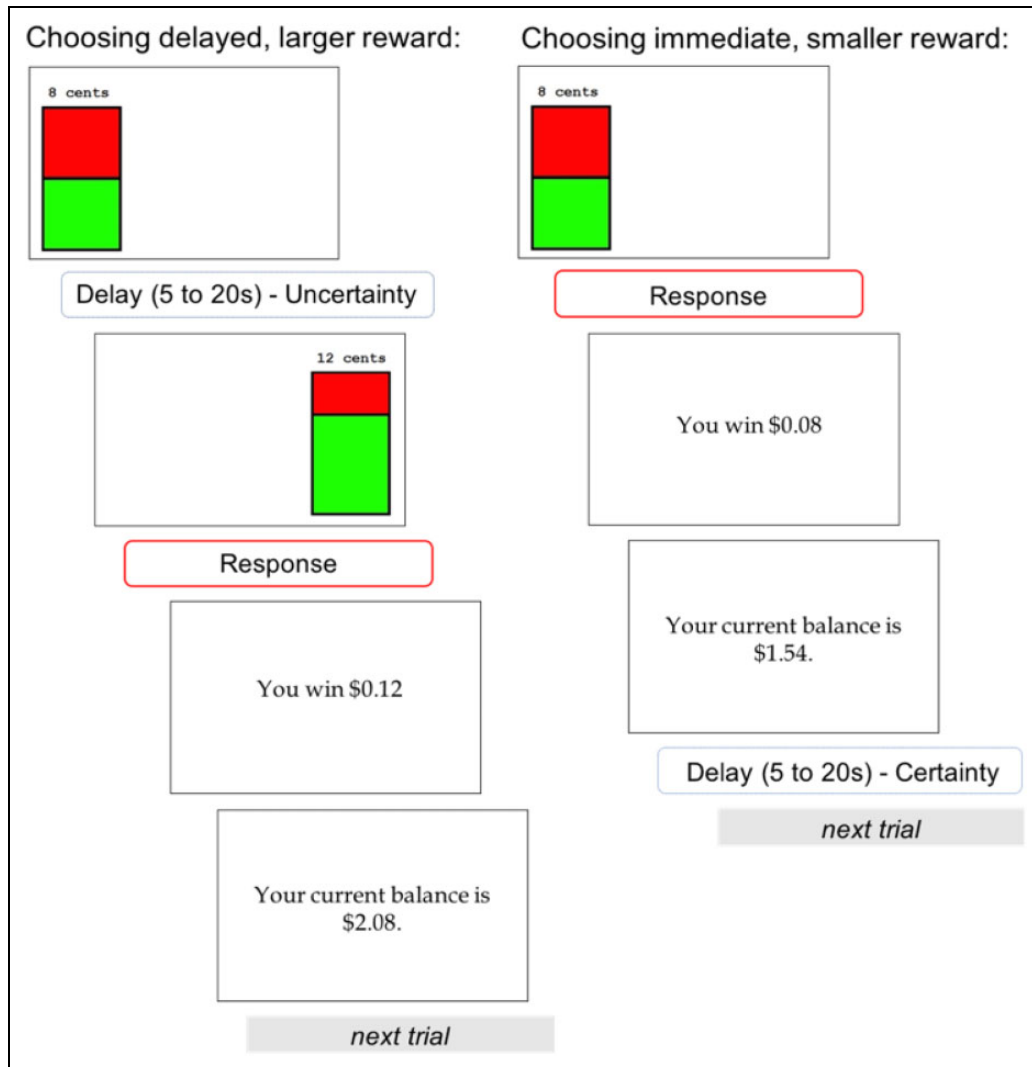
Choosing delayed, larger reward:

8 cents

Delay (5 to 20s) - Uncertainty

12 cents

Response

You win $0.12

Your current balance is $2.08.

next trial

Choosing immediate, smaller reward:

8 cents

Response

You win $0.08

Your current balance is $1.54.

Delay (5 to 20s) - Certainty

next trial